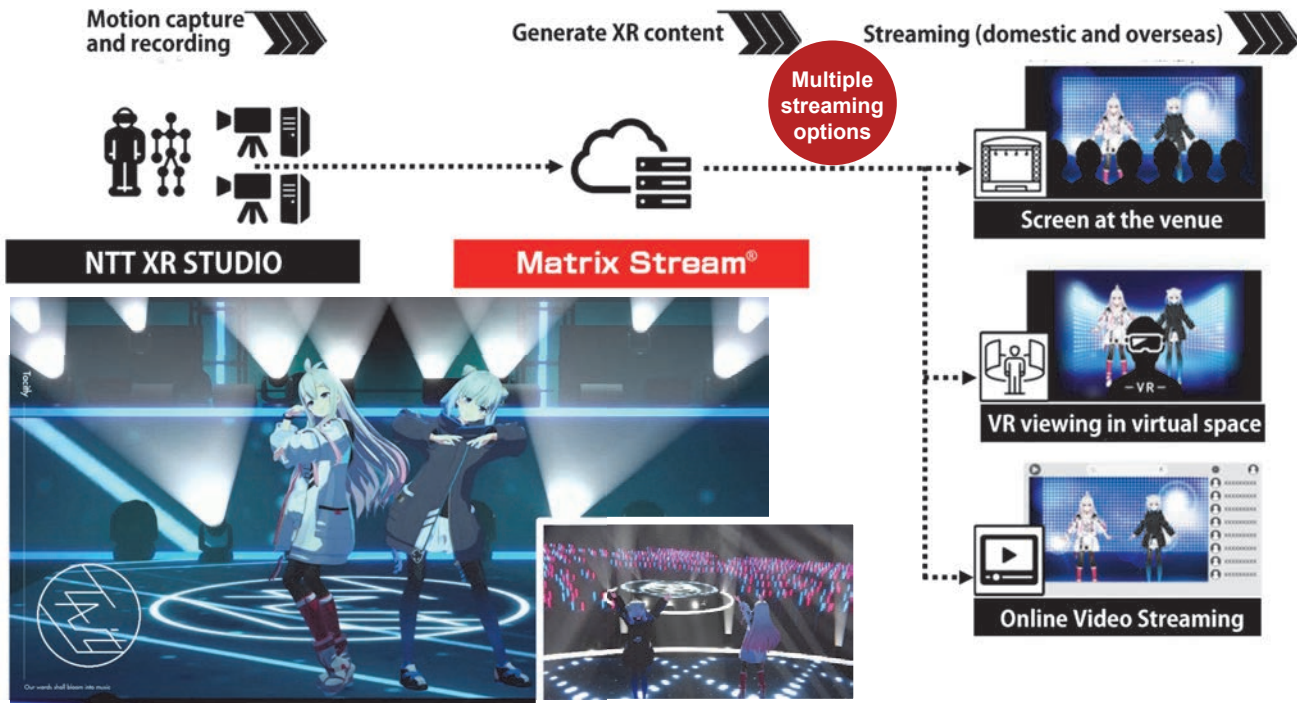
Motion capture and recording

Generate XR content

Streaming (domestic and overseas)

Multiple streaming options

NTT XR STUDIO

Matrix Stream®

Screen at the venue

VR

VR viewing in virtual space

Online Video Streaming

Tocily

Our words shall bloom into music